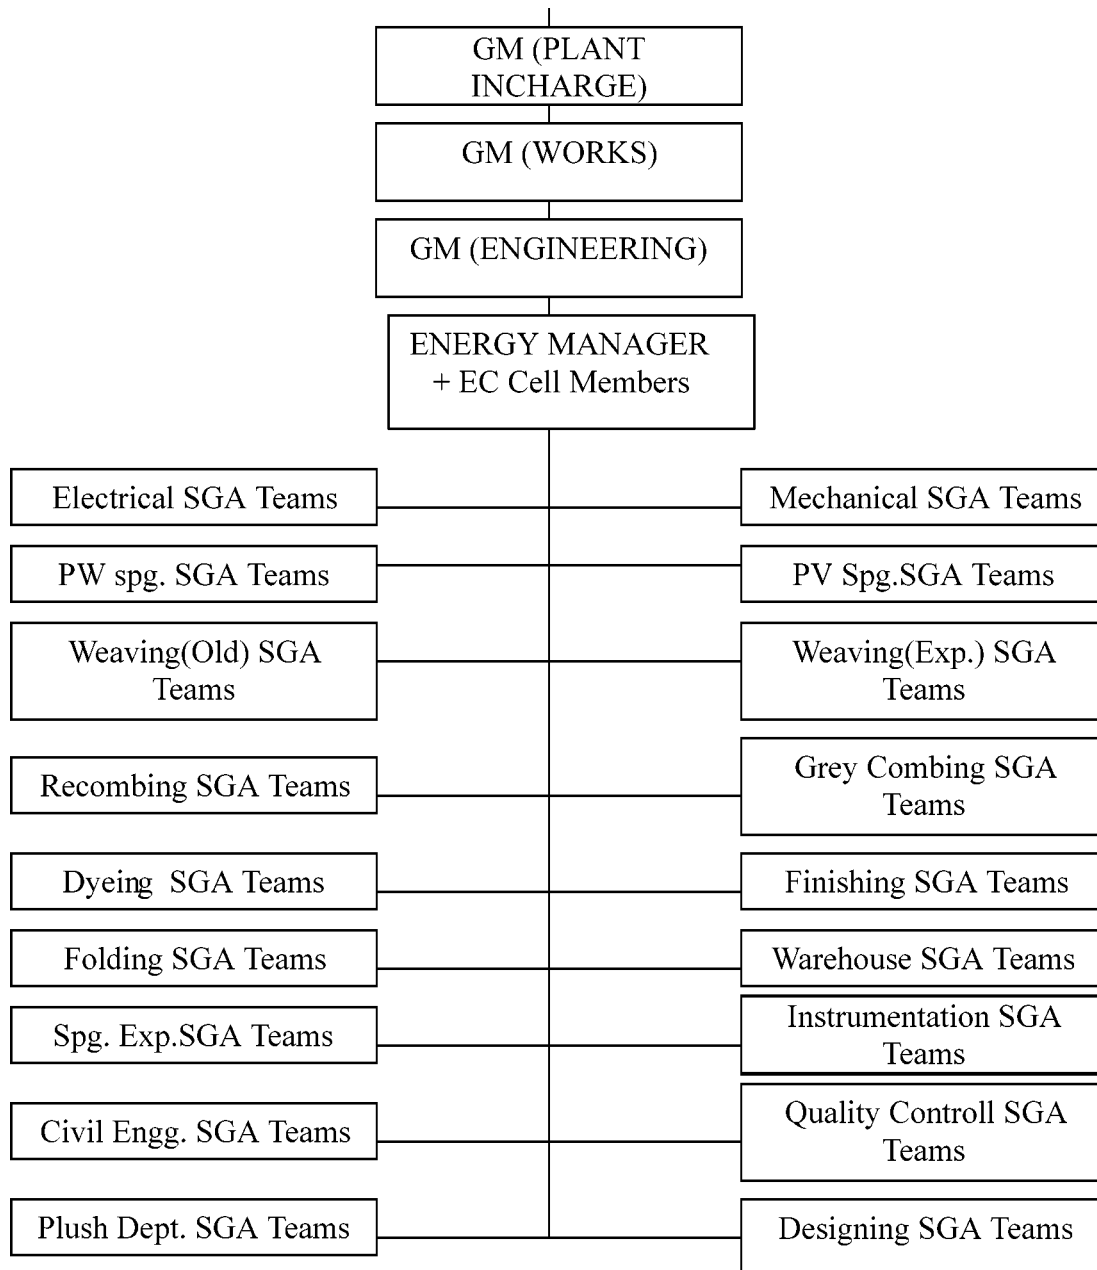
GM (PLANT INCHARGE)

GM (WORKS)

GM (ENGINEERING)

ENERGY MANAGER + EC Cell Members

Electrical SGA Teams

Mechanical SGA Teams

PW spg. SGA Teams

PV Spg.SGA Teams

Weaving(Old) SGA Teams

Weaving(Exp.) SGA Teams

Recombing SGA Teams

Grey Combing SGA Teams

Dyeing SGA Teams

Finishing SGA Teams

Folding SGA Teams

Warehouse SGA Teams

Spg. Exp.SGA Teams

Instrumentation SGA Teams

Civil Engg. SGA Teams

Quality Controll SGA Teams

Plush Dept. SGA Teams

Designing SGA Teams